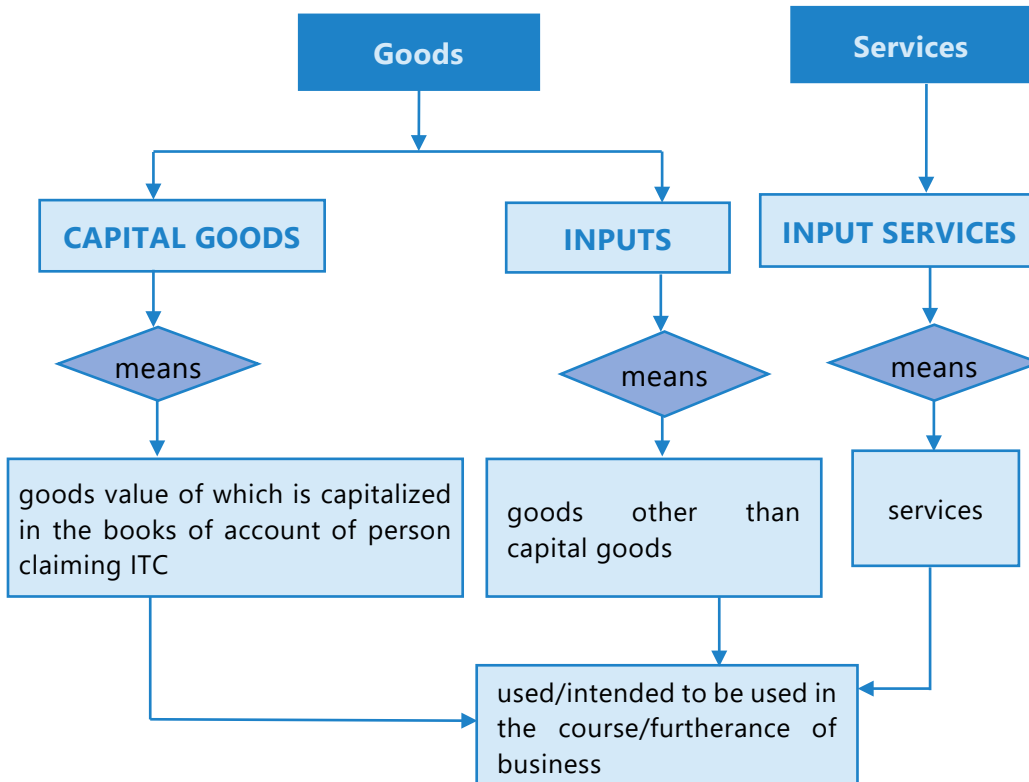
Goods

Services

CAPITAL GOODS

INPUTS

INPUT SERVICES

means

means

means

goods value of which is capitalized in the books of account of person claiming ITC

goods other than capital goods

services

used/intended to be used in the course/furtherance of business